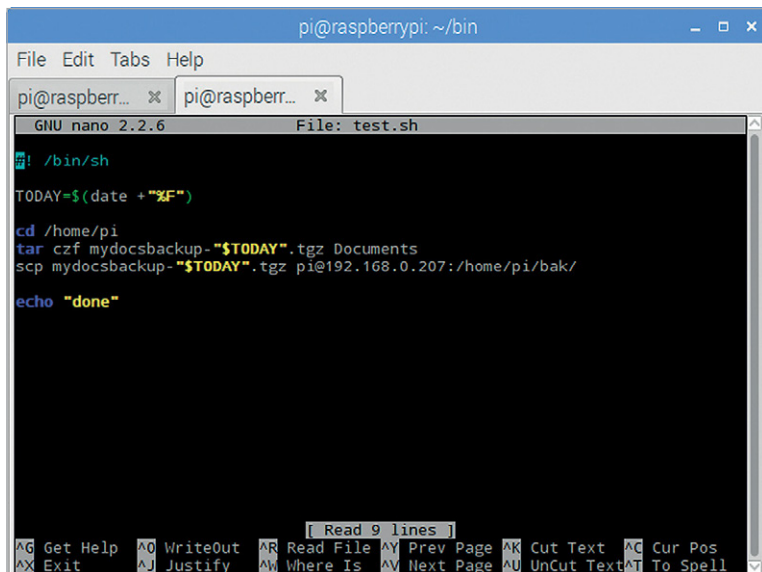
pi@raspberrypi: ~/bin

File Edit Tabs Help

pi@raspberr... ✖ pi@raspberr... ✖

GNU nano 2.2.6 File: test.sh

#! /bin/sh

TODAY=$(date +"%F")

cd /home/pi
tar czf mydocsbackup-"$TODAY".tgz Documents
scp mydocsbackup-"$TODAY".tgz pi@192.168.0.207:/home/pi/bak/

echo "done"

[ Read 9 lines ]

^G Get Help ^O WriteOut ^R Read File ^Y Prev Page ^K Cut Text ^C Cur Pos
^X Exit ^J Justify ^W Where Is ^V Next Page ^U UnCut Text ^T To Spell